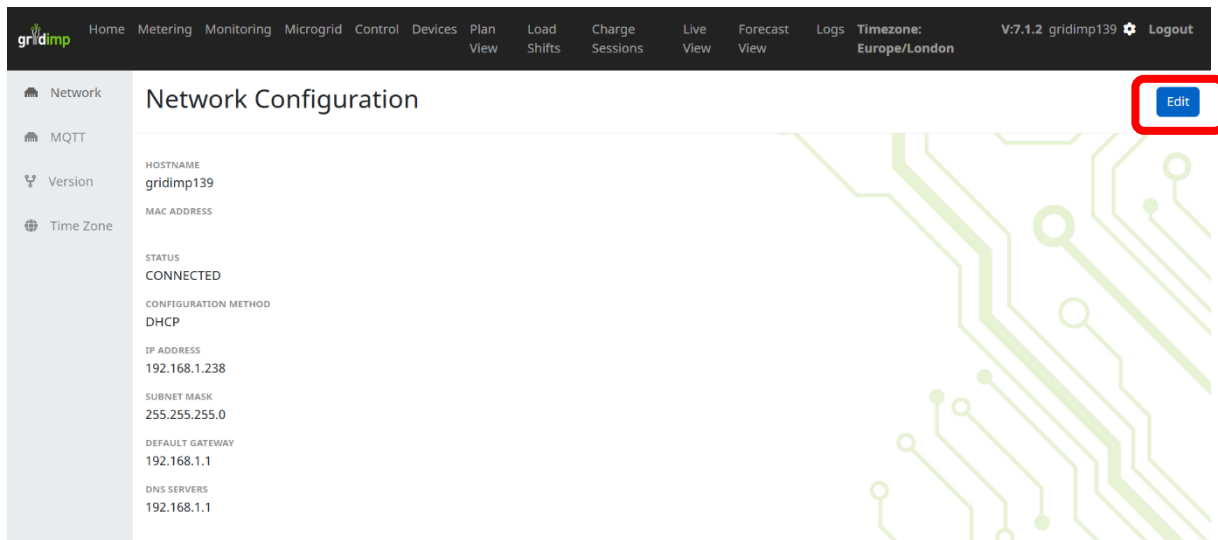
gridimp Home Metering Monitoring Microgrid Control Devices Plan View Load Shifts Charge Sessions Live View Forecast View Logs Timezone: Europe/London V:7.1.2 gridimp139 Logout

Network
MQTT
Version
Time Zone

Network Configuration

Edit

HOSTNAME
gridimp139

MAC ADDRESS

STATUS
CONNECTED

CONFIGURATION METHOD
DHCP

IP ADDRESS
192.168.1.238

SUBNET MASK
255.255.255.0

DEFAULT GATEWAY
192.168.1.1

DNS SERVERS
192.168.1.1